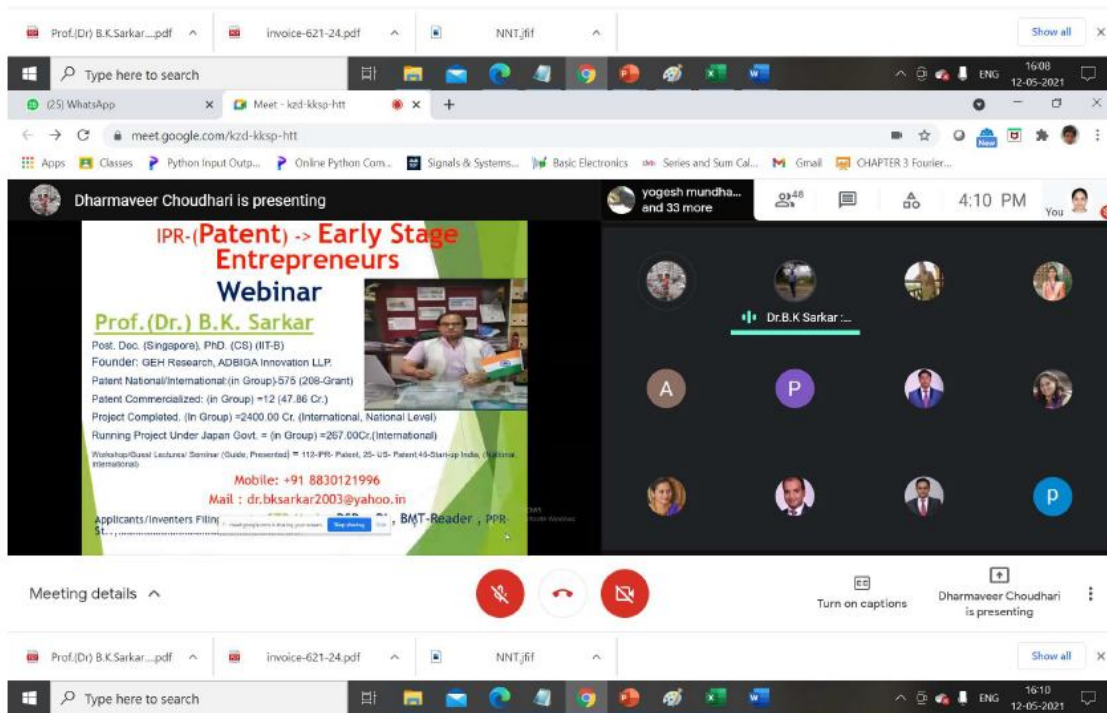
Prof.(Dr) B.K.Sarkar....pdf ^ invoice-621-24.pdf ^ NNT.jfif ^ Show all ×

Type here to search

ENG 16:08 12-05-2021

(25) WhatsApp × Meet - kzd-kksp-htt × +

meet.google.com/kzd-kksp-htt

Apps Classes Python Input Outp... Online Python Com... Signals & Systems... Basic Electronics Series and Sum Cal... Gmail CHAPTER 3 Fourier...

Dharmaveer Choudhari is presenting

yogesh mundha... and 33 more

48

4:10 PM

You

IPR-(Patent) -> Early Stage Entrepreneurs

Webinar

Prof.(Dr.) B.K. Sarkar

Post. Doc. (Singapore), PhD. (CS) (IIT-B)

Founder: GEH Research, ADBIGA Innovation LLP.

Patent National/International:(in Group)-575 (208-Grant)

Patent Commercialized: (in Group) =12 (47.86 Cr.)

Project Completed. (In Group) =2400.00 Cr. (International, National Level)

Running Project Under Japan Govt. = (in Group) =267.00Cr.(International)

Workshop/Guest Lectures/ Seminar (Guide, Presented) = 112-IPR- Patent, 25- US- Patent(46-Start-up India, (National, International)

Mobile: +91 8830121996

Mail : dr.bksarkar2003@yahoo.in

Applicants/Inventers Filin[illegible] , BMT-Reader , PPR-St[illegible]

Stop sharing

Dr.B.K Sarkar :...

A

P

P

Meeting details ^

Turn on captions

Dharmaveer Choudhari is presenting

Prof.(Dr) B.K.Sarkar....pdf ^ invoice-621-24.pdf ^ NNT.jfif ^ Show all ×

Type here to search

ENG 16:10 12-05-2021